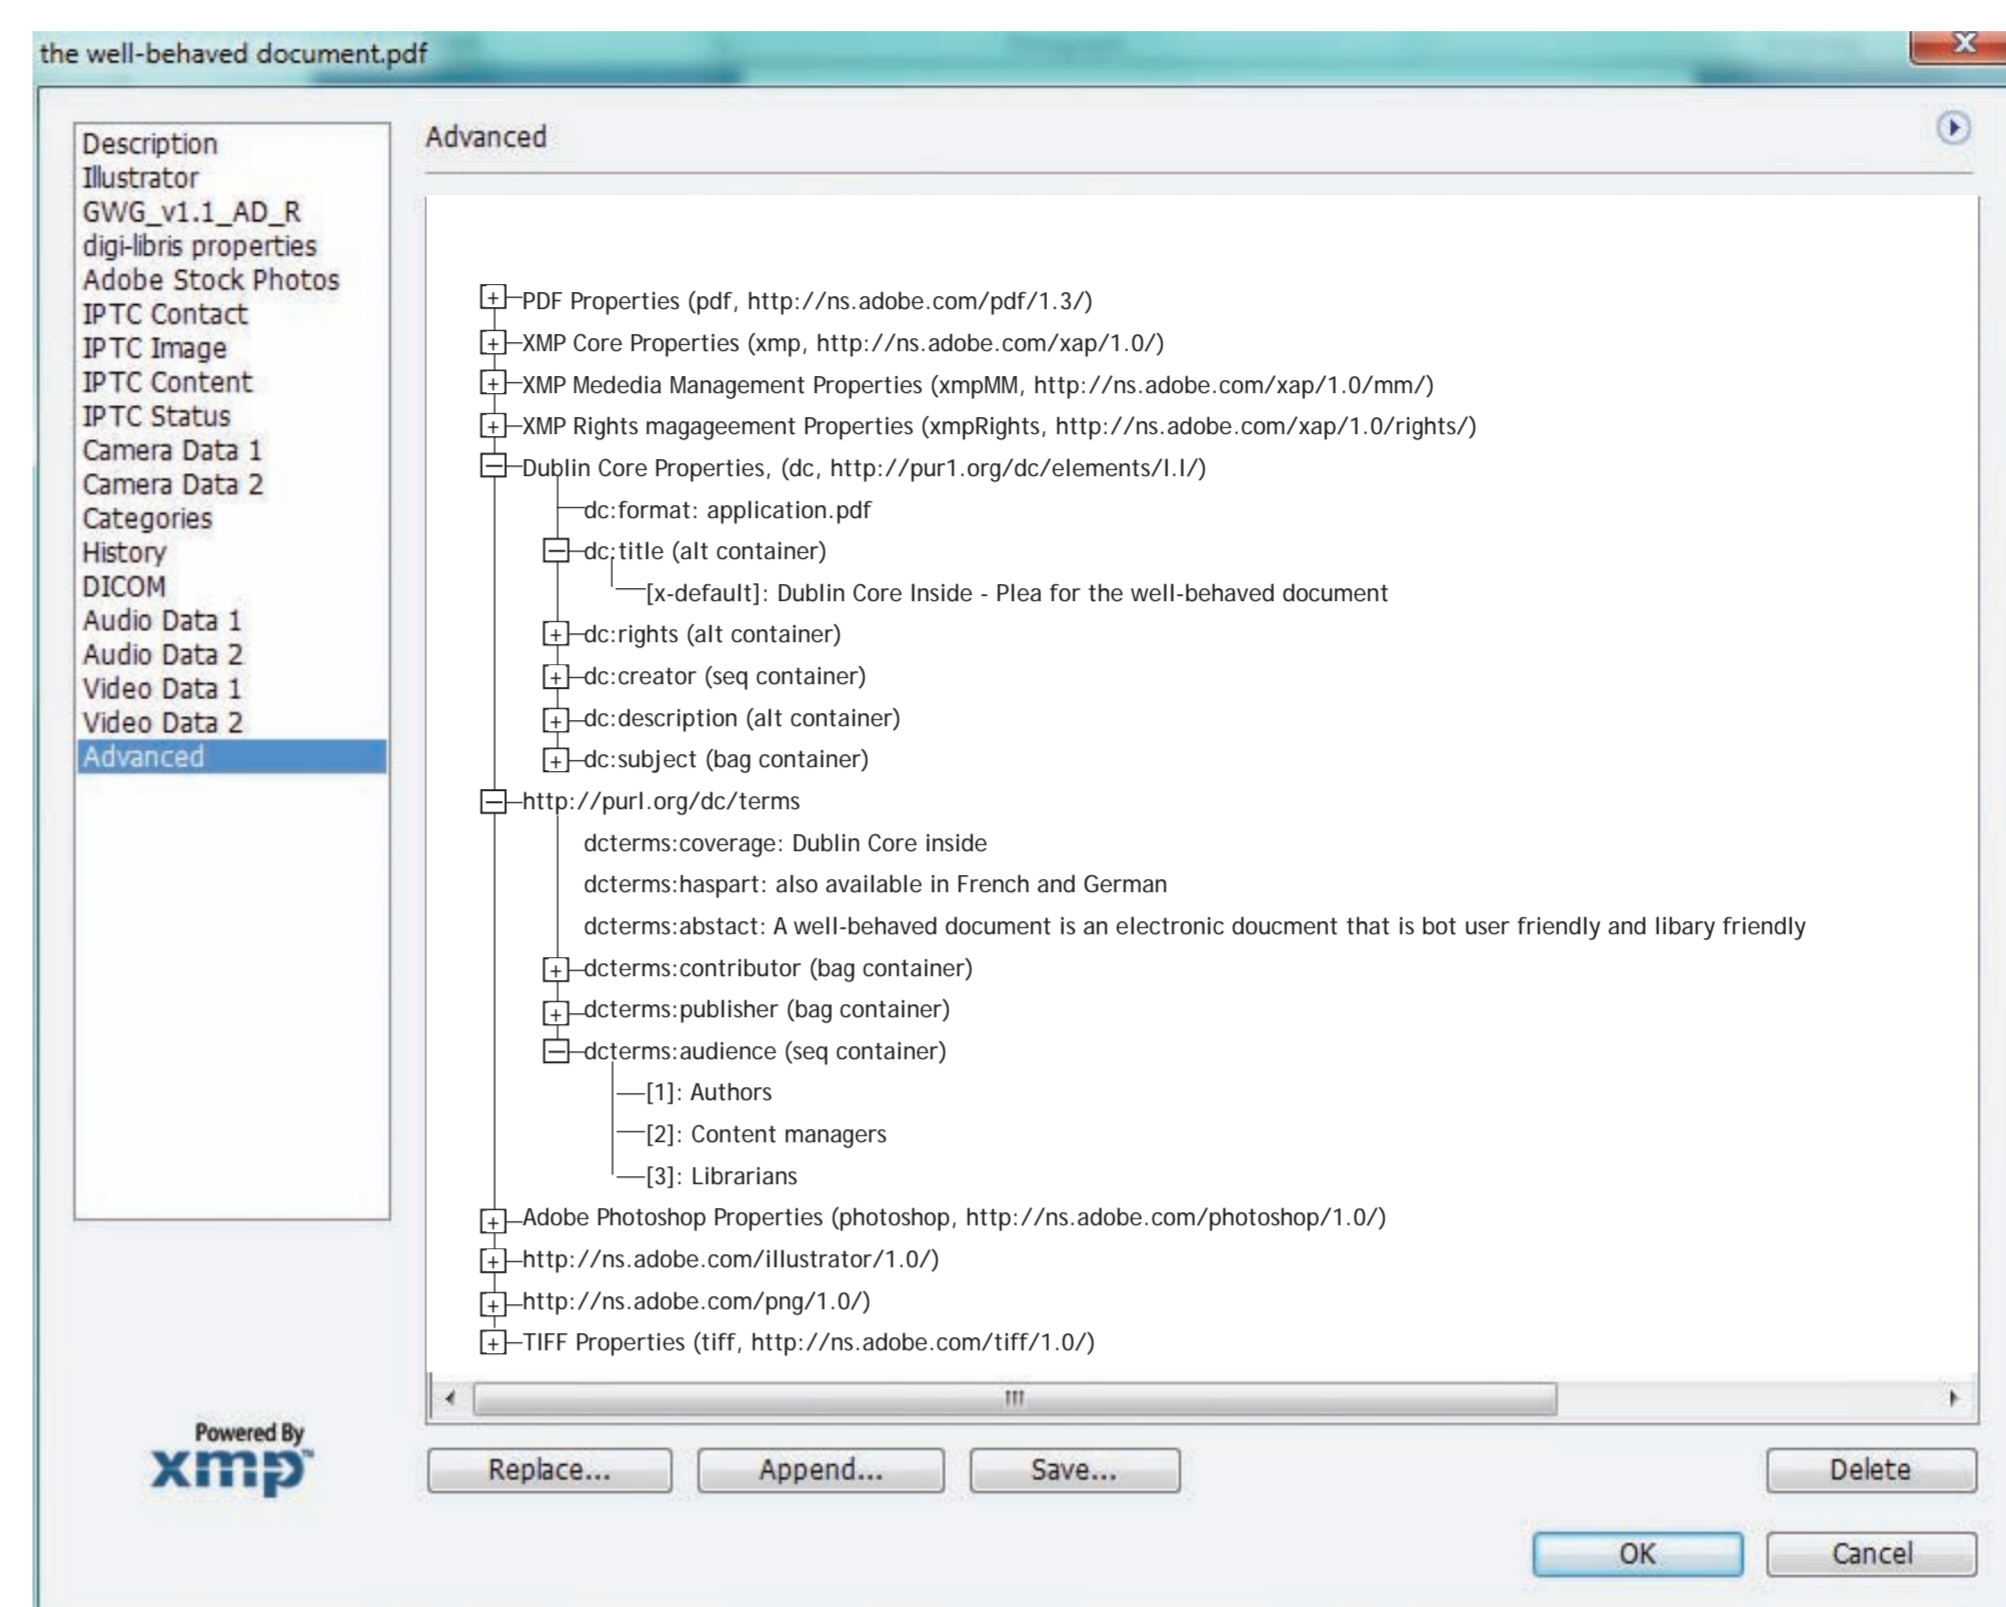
the well-behaved document.pdf

Description
Illustrator
GWG_v1.1_AD_R
digi-libris properties
Adobe Stock Photos
IPTC Contact
IPTC Image
IPTC Content
IPTC Status
Camera Data 1
Camera Data 2
Categories
History
DICOM
Audio Data 1
Audio Data 2
Video Data 1
Video Data 2
Advanced

Advanced

PDF Properties (pdf, http://ns.adobe.com/pdf/1.3/)
XMP Core Properties (xmp, http://ns.adobe.com/xap/1.0/)
XMP Mededia Management Properties (xmpMM, http://ns.adobe.com/xap/1.0/mm/)
XMP Rights magageement Properties (xmpRights, http://ns.adobe.com/xap/1.0/rights/)
Dublin Core Properties, (dc, http://pur1.org/dc/elements/I.I/)
dc:format: application.pdf
dc:title (alt container)
[x-default]: Dublin Core Inside - Plea for the well-behaved document
dc:rights (alt container)
dc:creator (seq container)
dc:description (alt container)
dc:subject (bag container)
http://purl.org/dc/terms
dcterms:coverage: Dublin Core inside
dcterms:haspart: also available in French and German
dcterms:abstact: A well-behaved document is an electronic doucment that is bot user friendly and libary friendly
dcterms:contributor (bag container)
dcterms:publisher (bag container)
dcterms:audience (seq container)
[1]: Authors
[2]: Content managers
[3]: Librarians
Adobe Photoshop Properties (photoshop, http://ns.adobe.com/photoshop/1.0/)
http://ns.adobe.com/illustrator/1.0/)
http://ns.adobe.com/png/1.0/)
TIFF Properties (tiff, http://ns.adobe.com/tiff/1.0/)

Powered By
xmp

Replace... Append... Save... Delete

OK Cancel